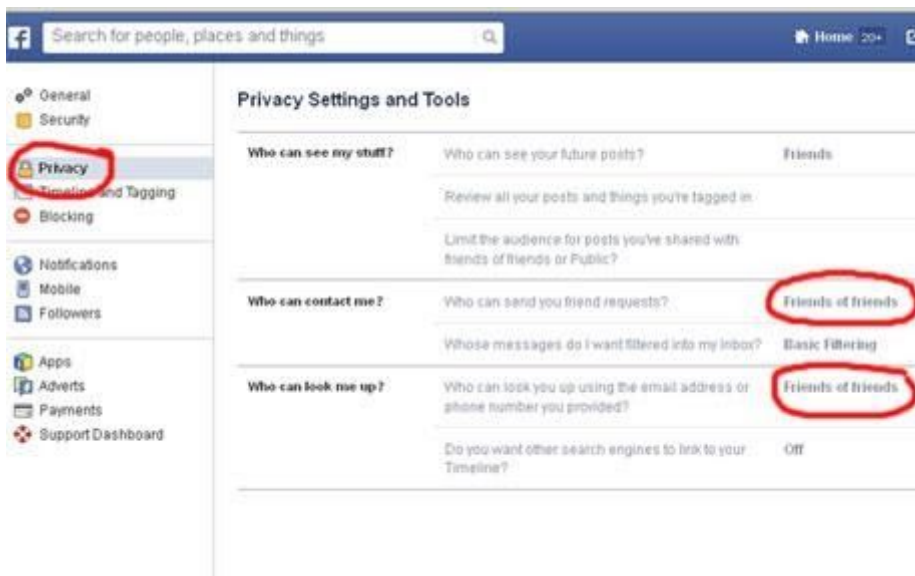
f Search for people, places and things

Home 20+

General
Security

Privacy
Timeline and Tagging
Blocking

Notifications
Mobile
Followers

Apps
Adverts
Payments
Support Dashboard

Privacy Settings and Tools

| | | |
|---|---|---|
| Who can see my stuff? | Who can see your future posts? | Friends |
| | Review all your posts and things you're tagged in | |
| | Limit the audience for posts you've shared with friends of friends or Public? | |
| Who can contact me? | Who can send you friend requests? | Friends of friends |
| | Whose messages do I want filtered into my Inbox? | Basic Filtering |
| Who can look me up? | Who can look you up using the email address or phone number you provided? | Friends of friends |
| | Do you want other search engines to link to your Timeline? | Off |